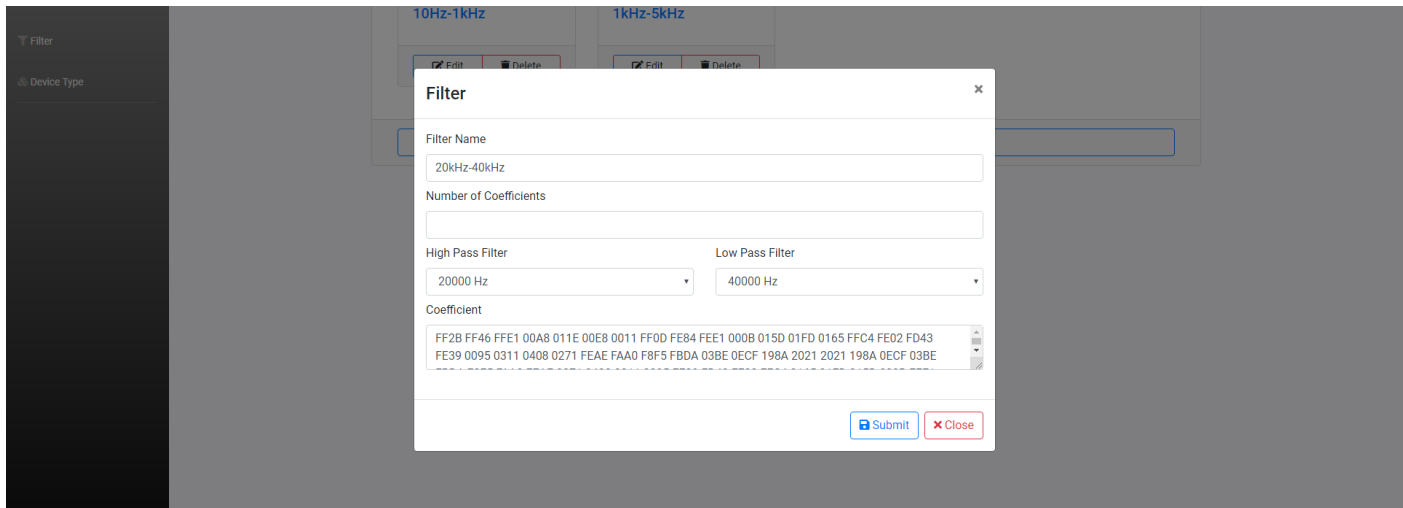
Filter

Device Type

10Hz-1kHz

Edit Delete

1kHz-5kHz

Edit Delete

Filter ×

Filter Name

20kHz-40kHz

Number of Coefficients

High Pass Filter

20000 Hz

Low Pass Filter

40000 Hz

Coefficient

FF2B FF46 FFE1 00A8 011E 00E8 0011 FF0D FE84 FEE1 000B 015D 01FD 0165 FFC4 FE02 FD43 FE39 0095 0311 0408 0271 FEAE FAA0 F8F5 FBDA 03BE 0ECF 198A 2021 2021 198A 0ECF 03BE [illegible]

Submit Close